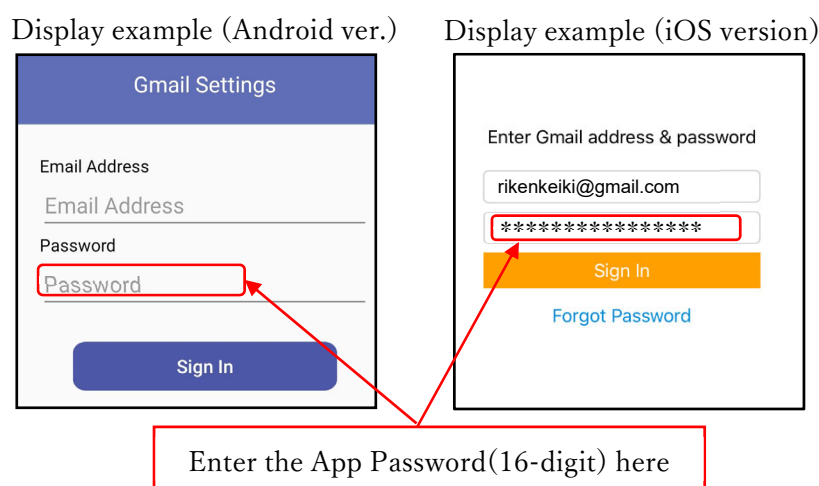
Display example (Android ver.)

Gmail Settings

Email Address

Email Address

Password

Password

Sign In

Display example (iOS version)

Enter Gmail address & password

rikenkeiki@gmail.com

****************

Sign In

Forgot Password

Enter the App Password(16-digit) here